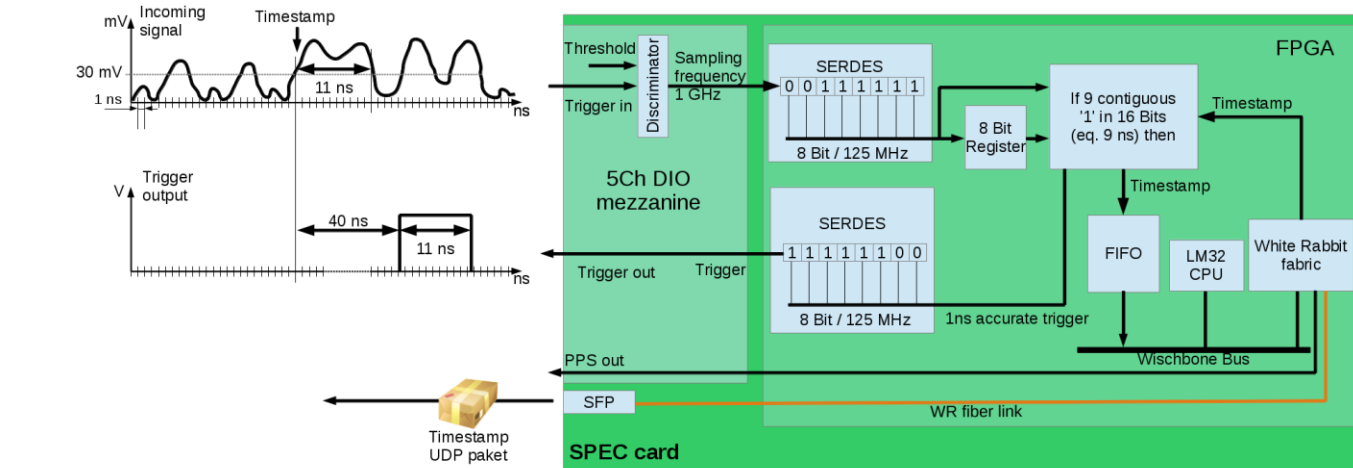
mV Incoming signal

Timestamp

30 mV

1 ns

11 ns

ns

V Trigger output

40 ns

11 ns

ns

Threshold

Trigger in

Discriminator

Sampling frequency 1 GHz

5Ch DIO mezzanine

Trigger out

Trigger

PPS out

SFP

Timestamp UDP paket

SPEC card

FPGA

SERDES

| 0 | 0 | 1 | 1 | 1 | 1 | 1 | 1 |
|---|---|---|---|---|---|---|---|

8 Bit / 125 MHz

8 Bit Register

If 9 contiguous '1' in 16 Bits (eq. 9 ns) then

Timestamp

Timestamp

SERDES

| 1 | 1 | 1 | 1 | 1 | 1 | 0 | 0 |
|---|---|---|---|---|---|---|---|

8 Bit / 125 MHz

1ns accurate trigger

FIFO

LM32 CPU

White Rabbit fabric

Wischbone Bus

WR fiber link